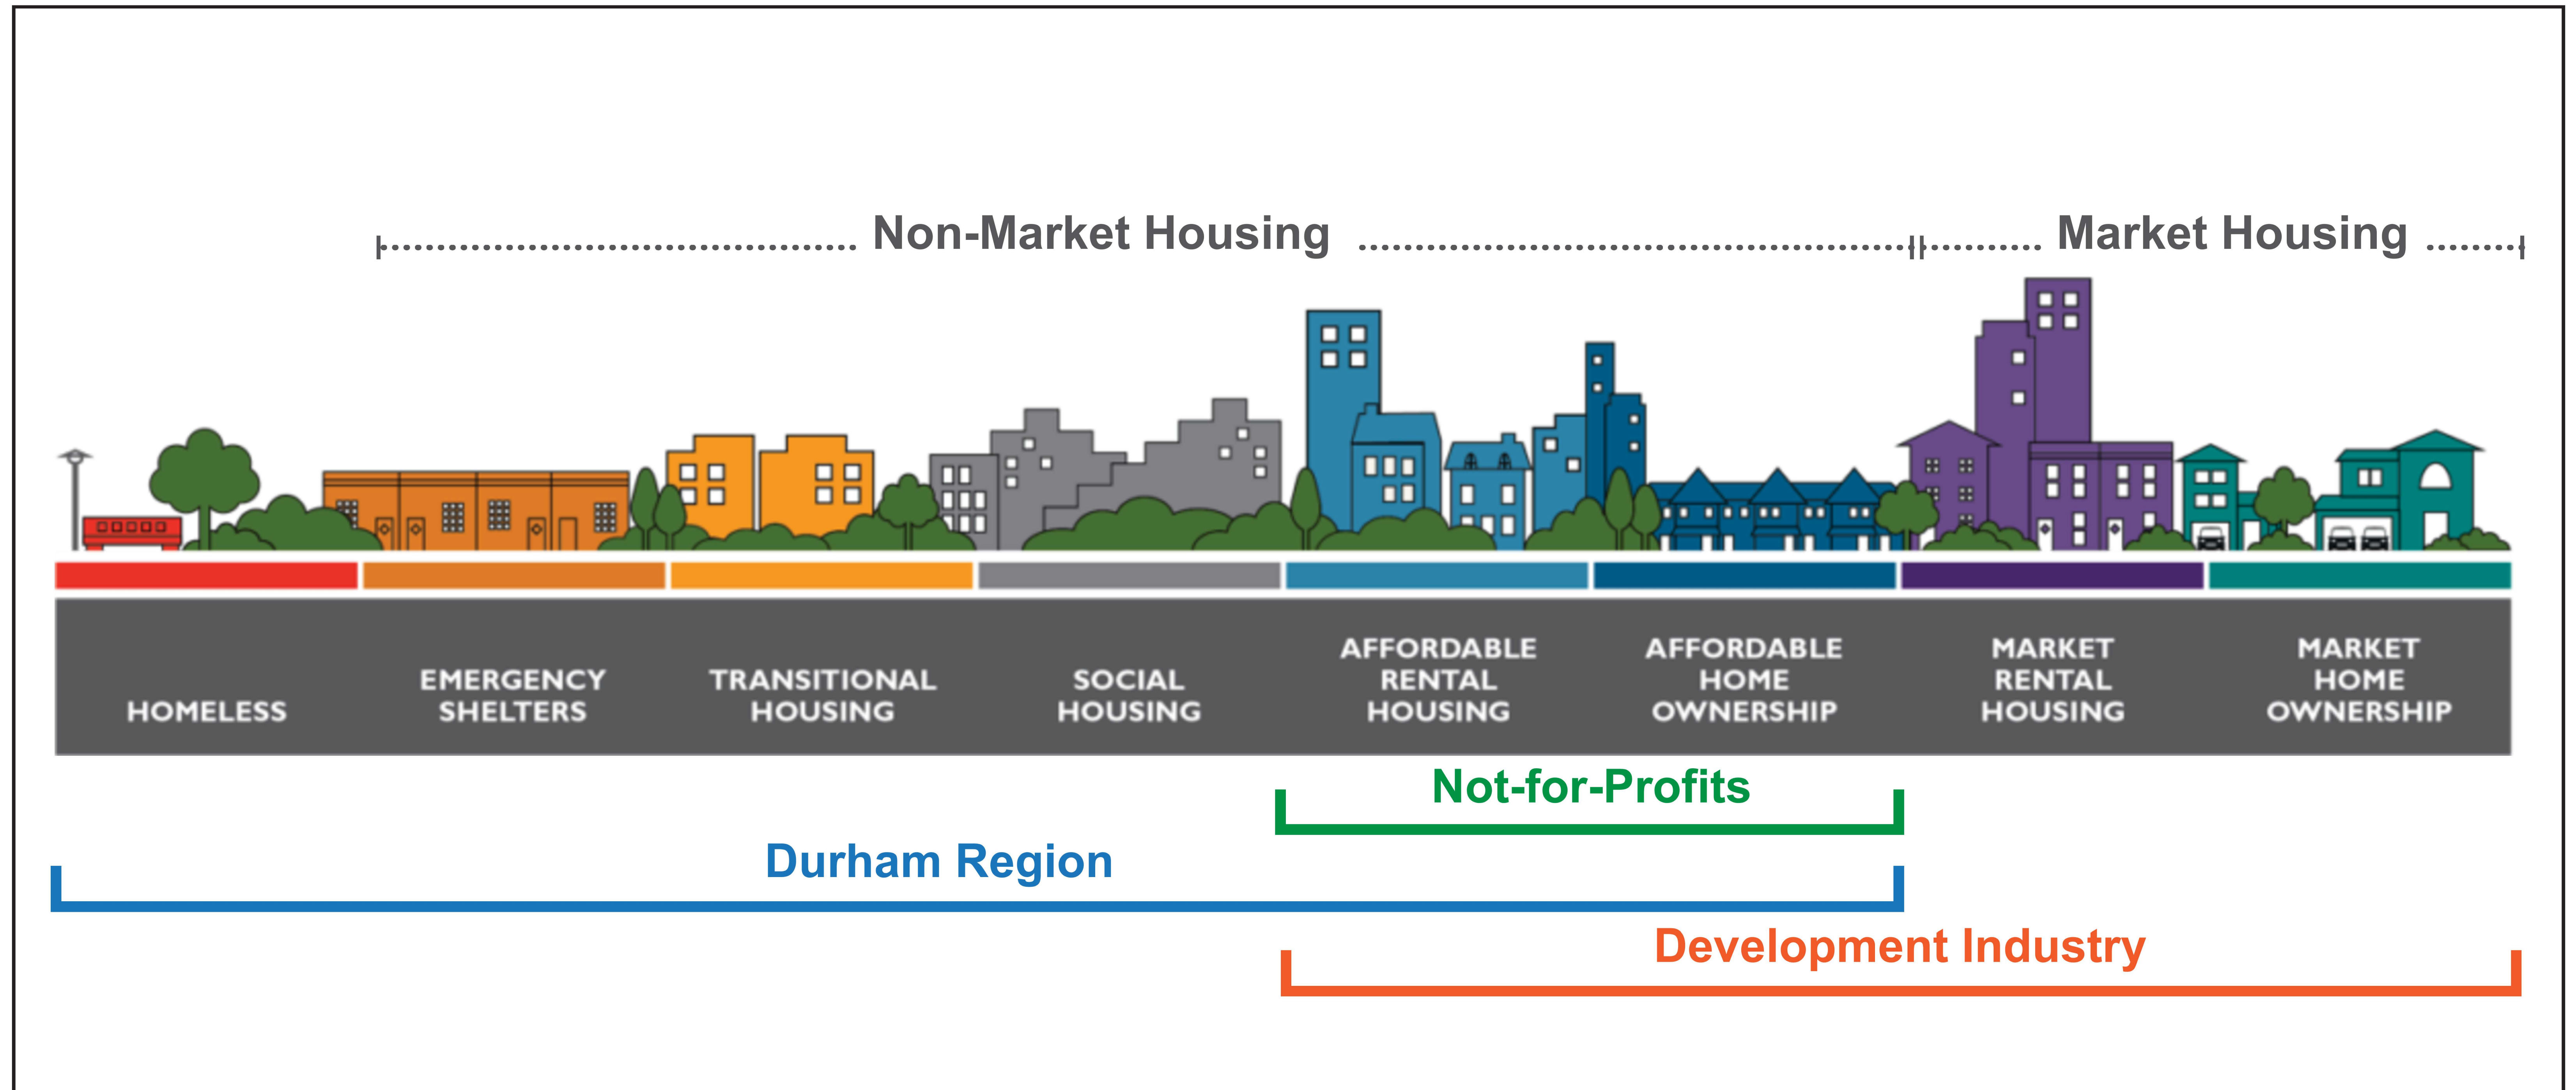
Non-Market Housing

Market Housing

HOMELESS

EMERGENCY SHELTERS

TRANSITIONAL HOUSING

SOCIAL HOUSING

AFFORDABLE RENTAL HOUSING

AFFORDABLE HOME OWNERSHIP

MARKET RENTAL HOUSING

MARKET HOME OWNERSHIP

Not-for-Profits

Durham Region

Development Industry